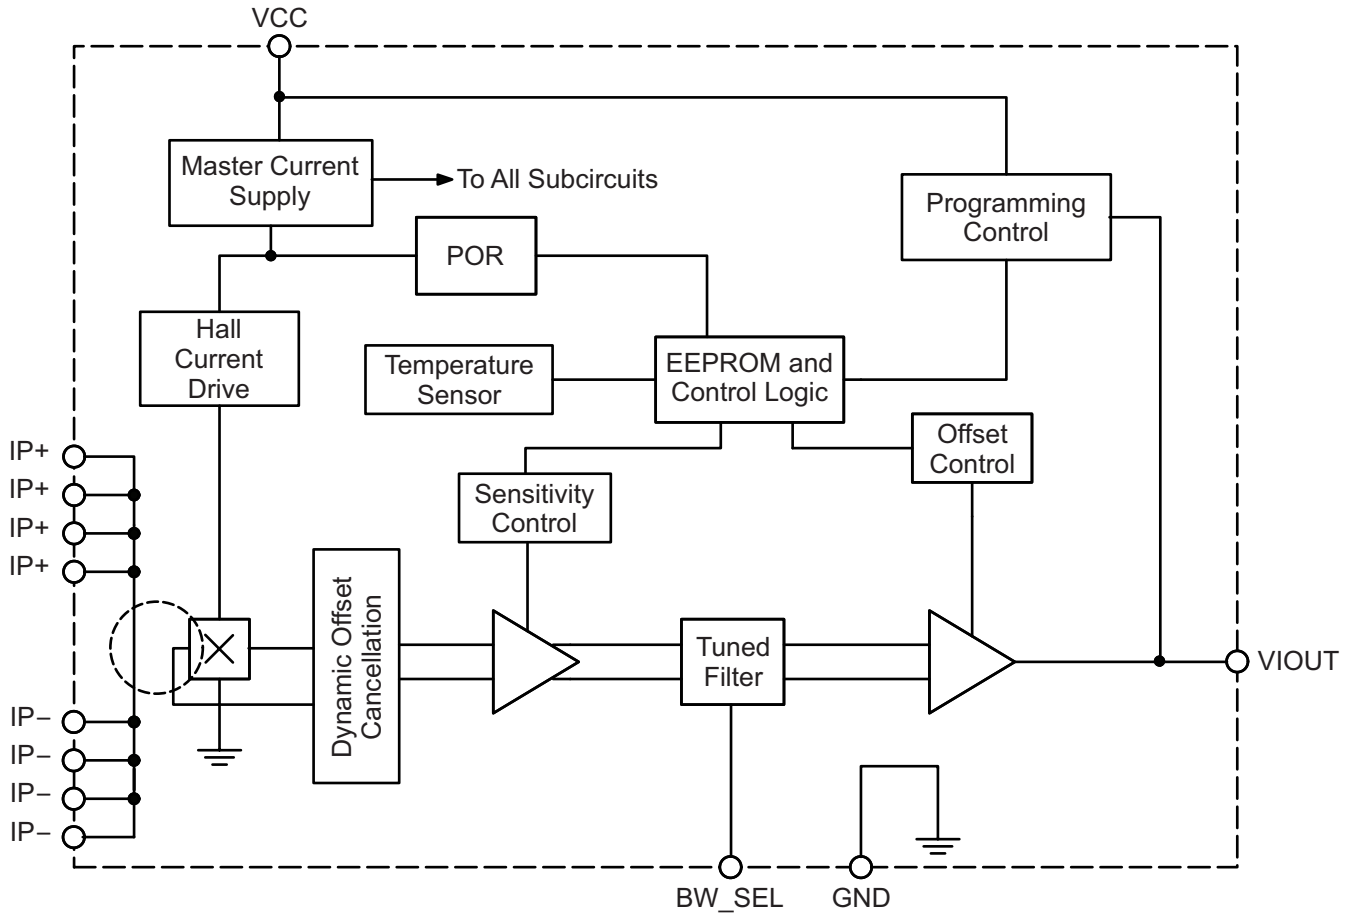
VCC

Master Current Supply

To All Subcircuits

Programming Control

POR

Hall Current Drive

Temperature Sensor

EEPROM and Control Logic

Offset Control

Sensitivity Control

IP+
IP+
IP+
IP+

Dynamic Offset Cancellation

Tuned Filter

VIOUT

IP–
IP–
IP–
IP–

BW_SEL

GND